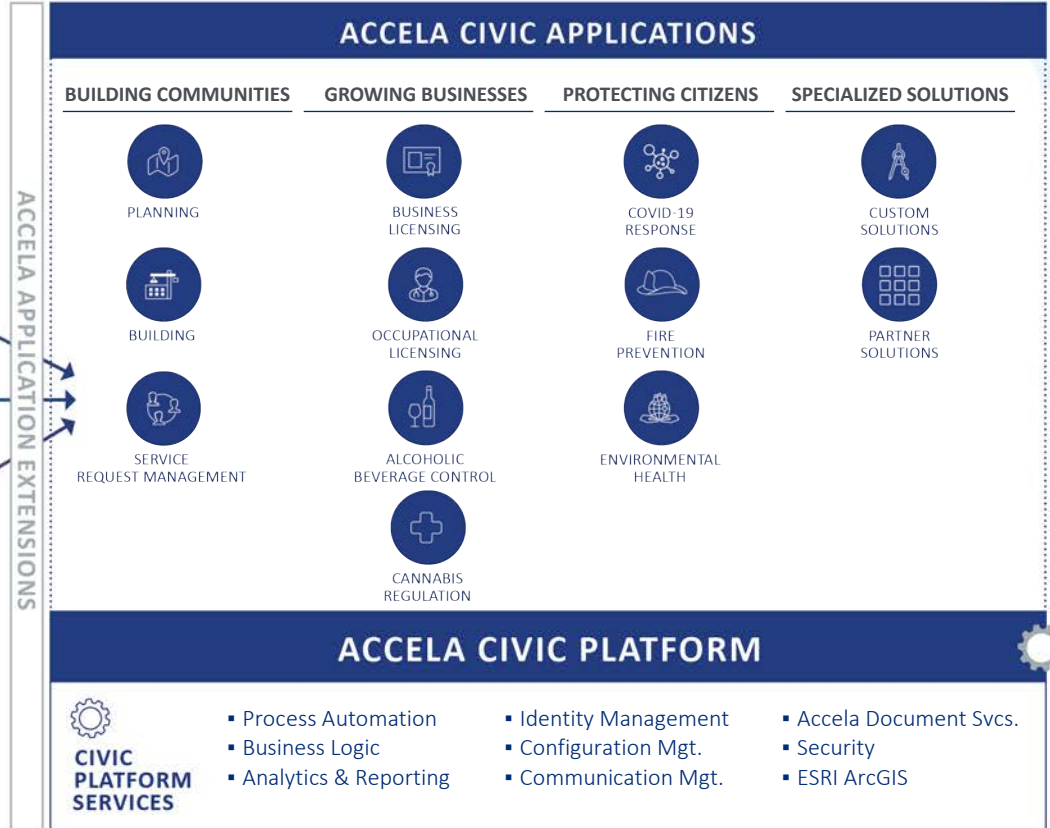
ACCELA APPLICATION EXTENSIONS

ACCELA CIVIC APPLICATIONS

BUILDING COMMUNITIES

PLANNING

BUILDING

SERVICE REQUEST MANAGEMENT

GROWING BUSINESSES

BUSINESS LICENSING

OCCUPATIONAL LICENSING

ALCOHOLIC BEVERAGE CONTROL

CANNABIS REGULATION

PROTECTING CITIZENS

COVID-19 RESPONSE

FIRE PREVENTION

ENVIRONMENTAL HEALTH

SPECIALIZED SOLUTIONS

CUSTOM SOLUTIONS

PARTNER SOLUTIONS

ACCELA CIVIC PLATFORM

CIVIC PLATFORM SERVICES

▪ Process Automation
▪ Business Logic
▪ Analytics & Reporting

▪ Identity Management
▪ Configuration Mgt.
▪ Communication Mgt.

▪ Accela Document Svcs.
▪ Security
▪ ESRI ArcGIS